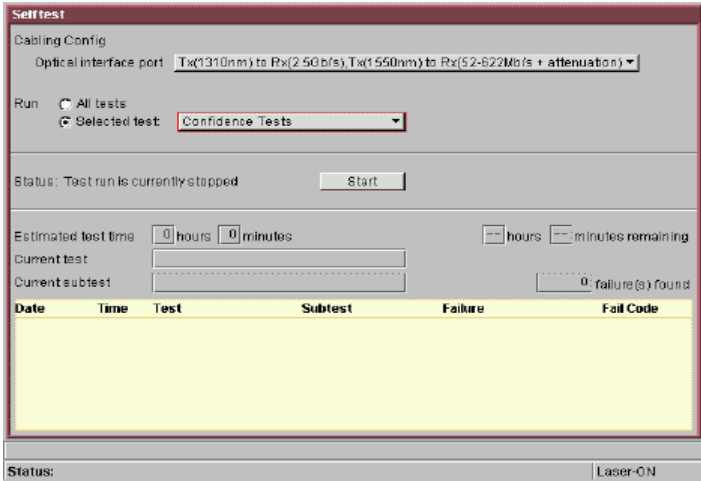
Selftest

Cabling Config

Optical interface port Tx(1310nm) to Rx(2.5Gb/s),Tx(1550nm) to Rx(52-622Mb/s + attenuation)

Run All tests
Selected test Confidence Tests

Status: Test run is currently stopped Start

Estimated test time 0 hours 0 minutes -- hours -- minutes remaining

Current test

Current subtest 0 failure(s) found

| Date | Time | Test | Subtest | Failure | Fail Code |
|---|---|---|---|---|---|

Status: Laser-ON